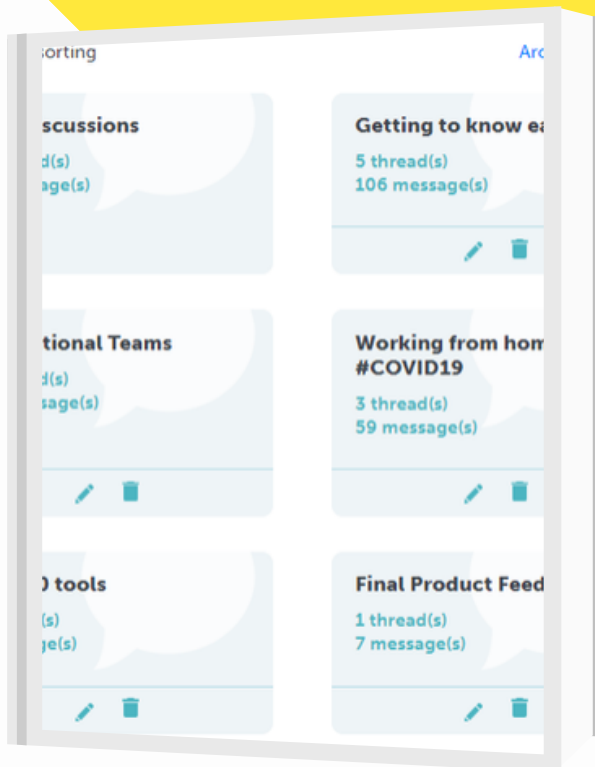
orting

Arc

scussions
d(s)
age(s)

Getting to know ea
5 thread(s)
106 message(s)

tional Teams
d(s)
sage(s)

Working from hom
#COVID19
3 thread(s)
59 message(s)

) tools
s)
ge(s)

Final Product Feed
1 thread(s)
7 message(s)